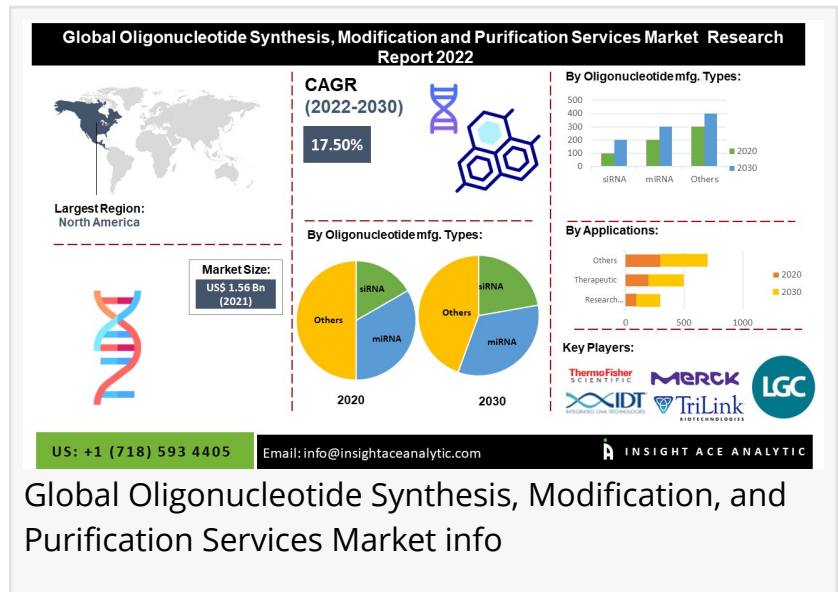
Global Oligonucleotide Synthesis, Modification and Purification Services Market Research Report 2022

Largest Region: North America

CAGR (2022-2030)

17.50%

By Oligonucleotide mfg. Types:

500
400
300
200
100
0

siRNA miRNA Others

2020
2030

Market Size:
US$ 1.56 Bn (2021)

By Oligonucleotide mfg. Types:

siRNA
miRNA
Others

siRNA
miRNA
Others

2020
2030

By Applications:

Others
Therapeutic
Research...

0 500 1000

2020
2030

Key Players:

ThermoFisher SCIENTIFIC
MERCK
LGC
IDT INTEGRATED DNA TECHNOLOGIES
TriLink BIOTECHNOLOGIES

US: +1 (718) 593 4405

Email: info@insightaceanalytic.com

INSIGHT ACE ANALYTIC

Global Oligonucleotide Synthesis, Modification, and Purification Services Market info